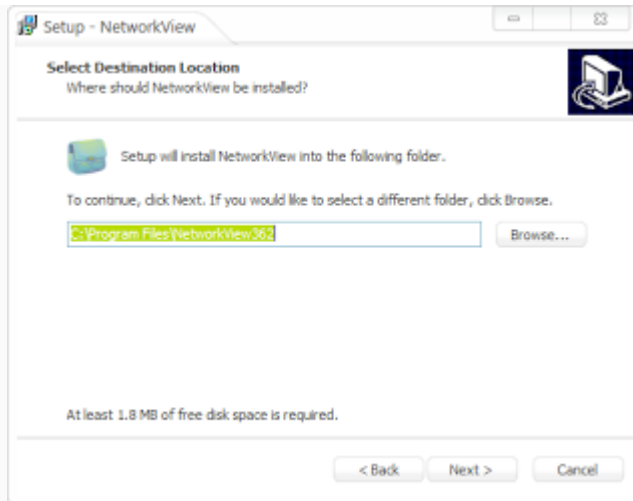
Setup - NetworkView

Select Destination Location
Where should NetworkView be installed?

Setup will install NetworkView into the following folder.

To continue, click Next. If you would like to select a different folder, click Browse.

C:\Program Files\NetworkView362

Browse...

At least 1.8 MB of free disk space is required.

< Back

Next >

Cancel